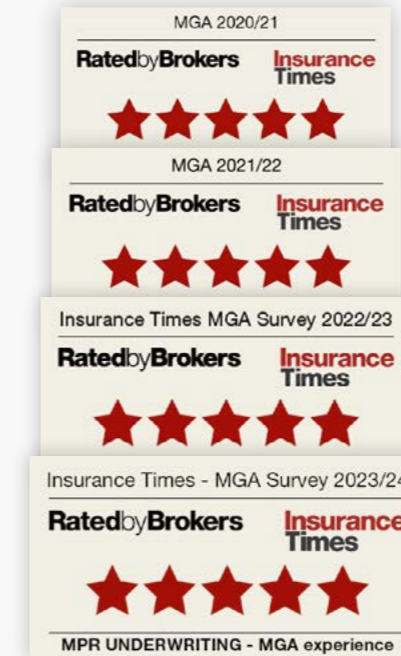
MGA 2020/21

RatedbyBrokers Insurance Times

MGA 2021/22

RatedbyBrokers Insurance Times

Insurance Times MGA Survey 2022/23

RatedbyBrokers Insurance Times

Insurance Times - MGA Survey 2023/24

RatedbyBrokers Insurance Times

MPR UNDERWRITING - MGA experience